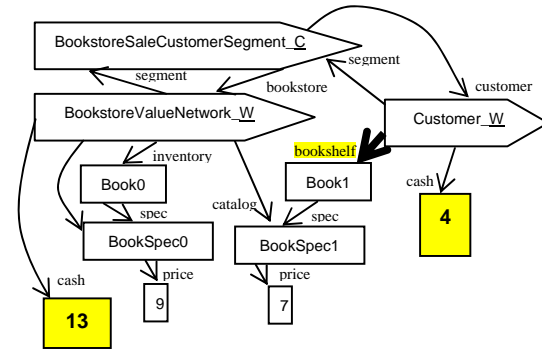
BookstoreSaleCustomerSegment_C

segment

segment

bookstore

customer

BookstoreValueNetwork_W

Customer_W

inventory

bookshelf

Book0

Book1

cash

spec

catalog

spec

4

BookSpec0

BookSpec1

cash

price

price

9

7

13